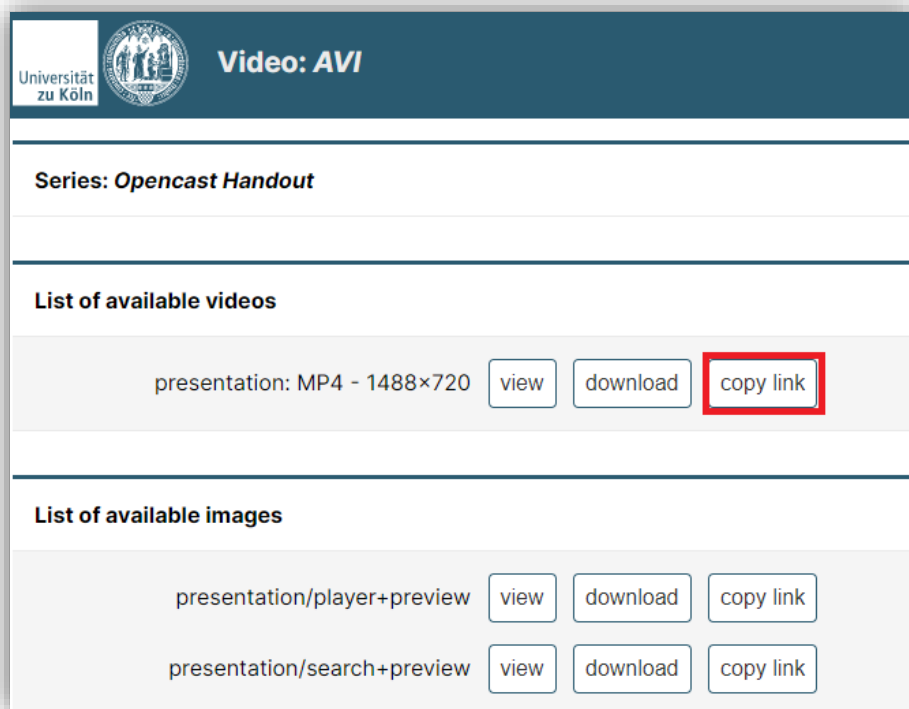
Universität zu Köln

Video: *AVI*

Series: *Opencast Handout*

List of available videos

presentation: MP4 - 1488×720 view download copy link

List of available images

presentation/player+preview view download copy link

presentation/search+preview view download copy link